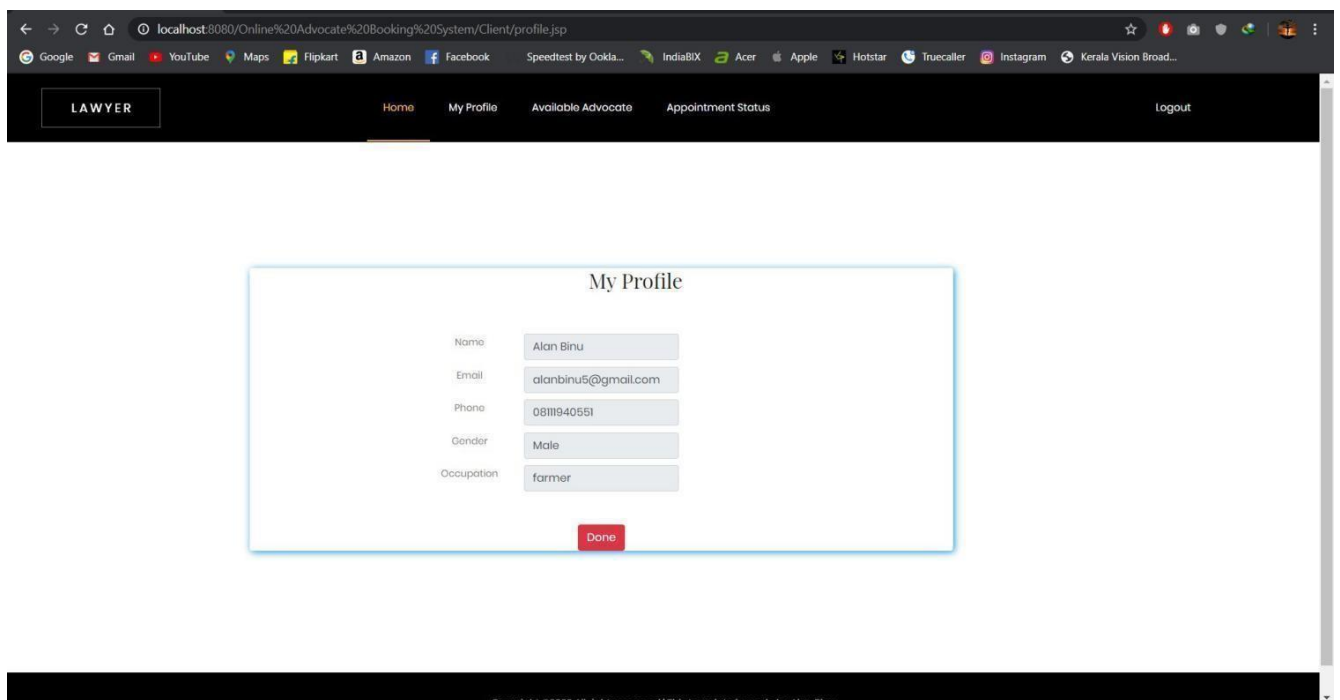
localhost:8080/Online%20Advocate%20Booking%20System/Client/profile.jsp

Google Gmail YouTube Maps Flipkart Amazon Facebook Speedtest by Ookla... IndiaBIX Acer Apple Hotstar Truecaller Instagram Kerala Vision Broad...

LAWYER

Home My Profile Available Advocate Appointment Status

Logout

My Profile

Name Alan Binu

Email alanbinu5@gmail.com

Phone 08111940551

Gender Male

Occupation farmer

Done

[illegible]